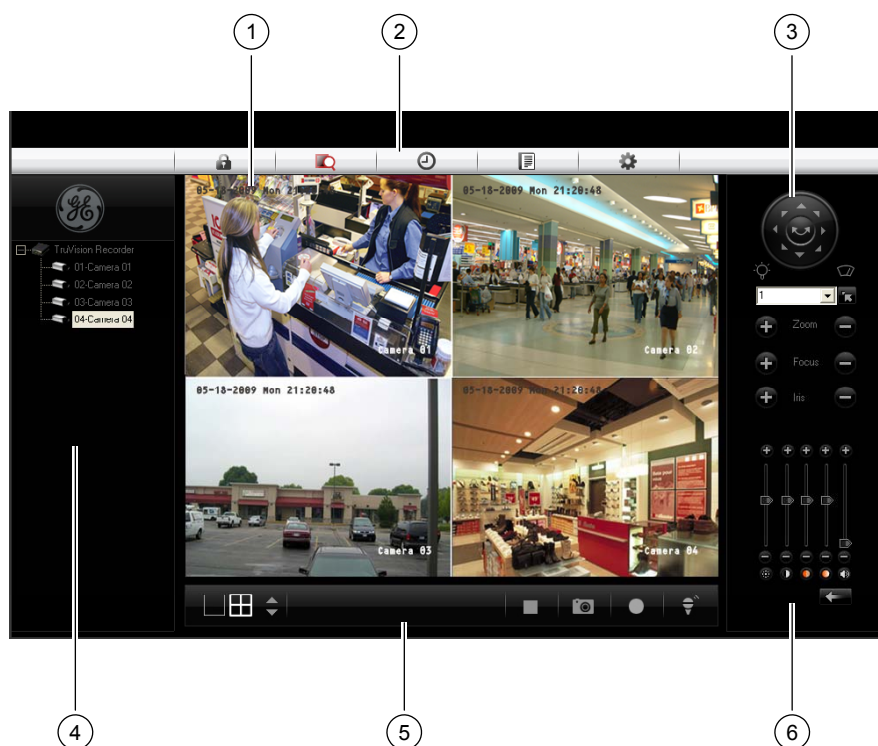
1
2
3

TruVision Recorder
01-Camera 01
02-Camera 02
03-Camera 03
04-Camera 04

05-18-2009 Mon 21:20:48
Camera 01
05-18-2009 Mon 21:20:48
Camera 02
05-18-2009 Mon 21:20:48
Camera 03
05-18-2009 Mon 21:20:48
Camera 04

1
Zoom
Focus
Iris

4
5
6